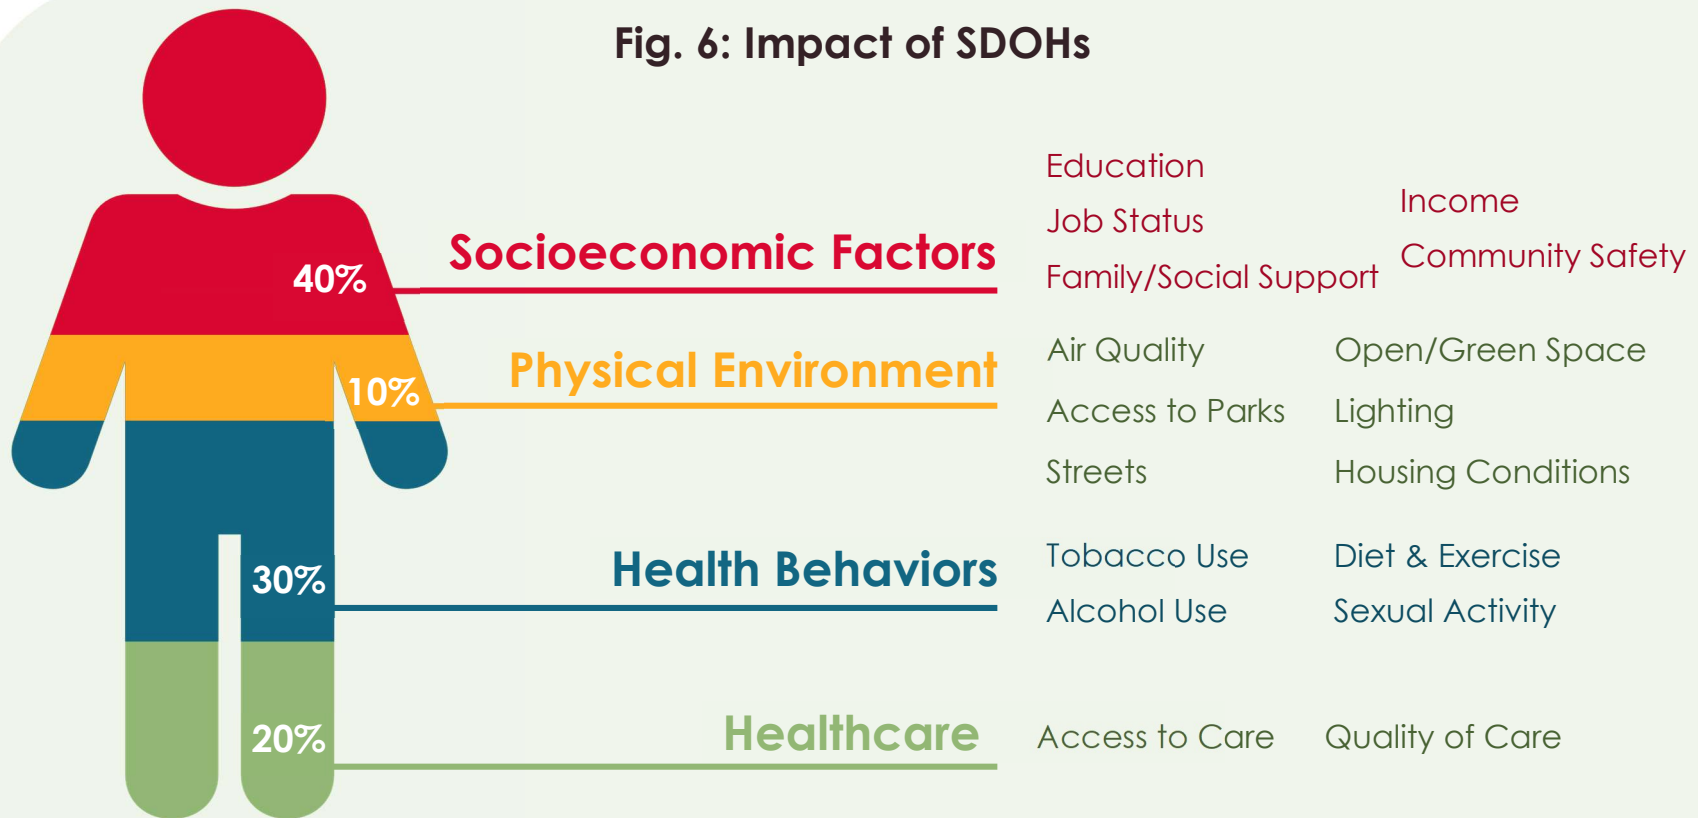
Fig. 6: Impact of SDOHs

40%
Socioeconomic Factors
Education
Job Status
Family/Social Support
Income
Community Safety

10%
Physical Environment
Air Quality
Access to Parks
Streets
Open/Green Space
Lighting
Housing Conditions

30%
Health Behaviors
Tobacco Use
Alcohol Use
Diet & Exercise
Sexual Activity

20%
Healthcare
Access to Care
Quality of Care